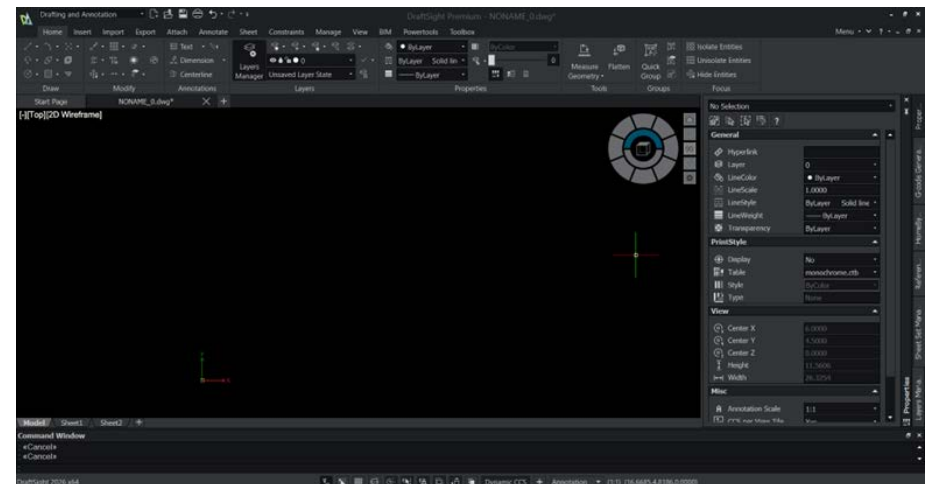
Drafting and Annotation

DraftSight Premium - NONAME_0.dwg*

Home Insert Import Export Attach Annotate Sheet Constraints Manage View BIM Powertools Toolbox

Menu

Text

Dimension

Centerline

Layers Manager

Unsaved Layer State

ByLayer

ByColor

ByLayer Solid lin

ByLayer

Measure Geometry

Flatten

Quick Group

Isolate Entities

Unisolate Entities

Hide Entities

Draw Modify Annotations Layers Properties Tools Groups Focus

Start Page NONAME_0.dwg*

[-][Top][2D Wireframe]

No Selection

General

Hyperlink

Layer 0

LineColor ByLayer

LineScale 1.0000

LineStyle ByLayer Solid line

LineWeight ByLayer

Transparency ByLayer

PrintStyle

Display No

Table monochrome.ctb

Style ByColor

Type None

View

Center X 6.0000

Center Y 4.5000

Center Z 0.0000

Height 11.5606

Width 26.3254

Misc

Annotation Scale 1:1

Properties

Model Sheet1 Sheet2

Command Window

«Cancel»

«Cancel»

DraftSight 2026 x64

Dynamic CCS Annotation (1:1) (16.6685,4.8186,0.0000)